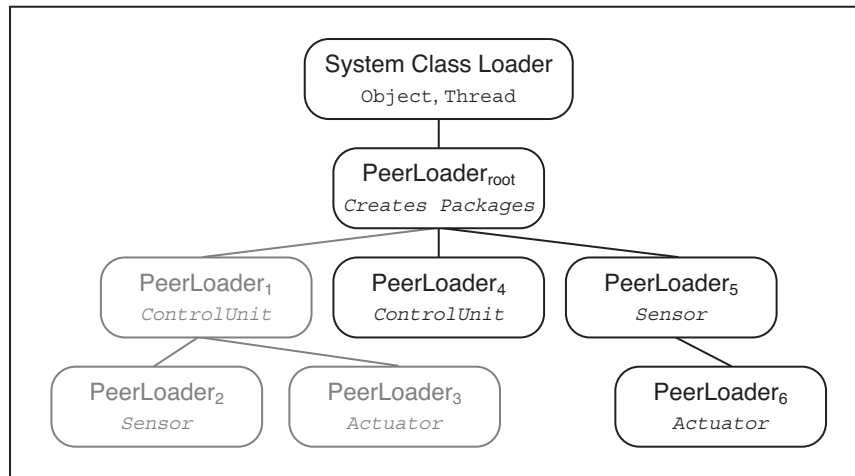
System Class Loader
Object, Thread

PeerLoader$_{root}$
Creates Packages

PeerLoader$_1$
ControlUnit

PeerLoader$_4$
ControlUnit

PeerLoader$_5$
Sensor

PeerLoader$_2$
Sensor

PeerLoader$_3$
Actuator

PeerLoader$_6$
Actuator